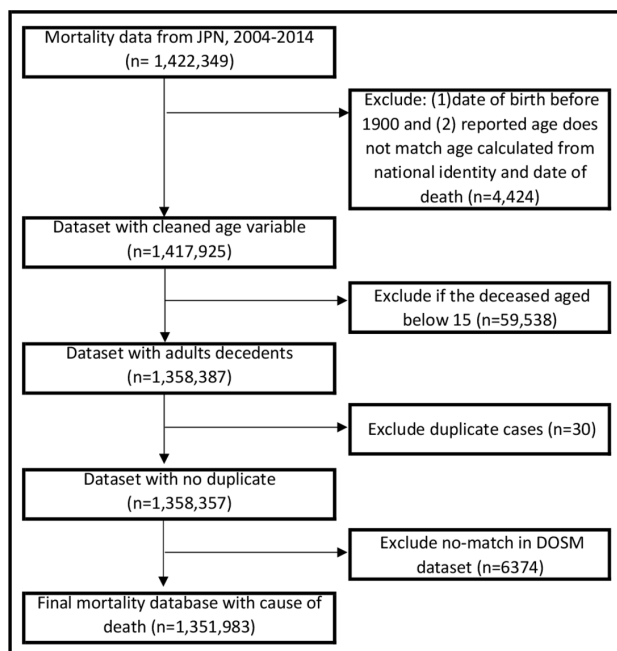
Mortality data from JPN, 2004-2014
(n= 1,422,349)

Exclude: (1)date of birth before 1900 and (2) reported age does not match age calculated from national identity and date of death (n=4,424)

Dataset with cleaned age variable
(n=1,417,925)

Exclude if the deceased aged below 15 (n=59,538)

Dataset with adults decedents
(n=1,358,387)

Exclude duplicate cases (n=30)

Dataset with no duplicate
(n=1,358,357)

Exclude no-match in DOSM dataset (n=6374)

Final mortality database with cause of death (n=1,351,983)